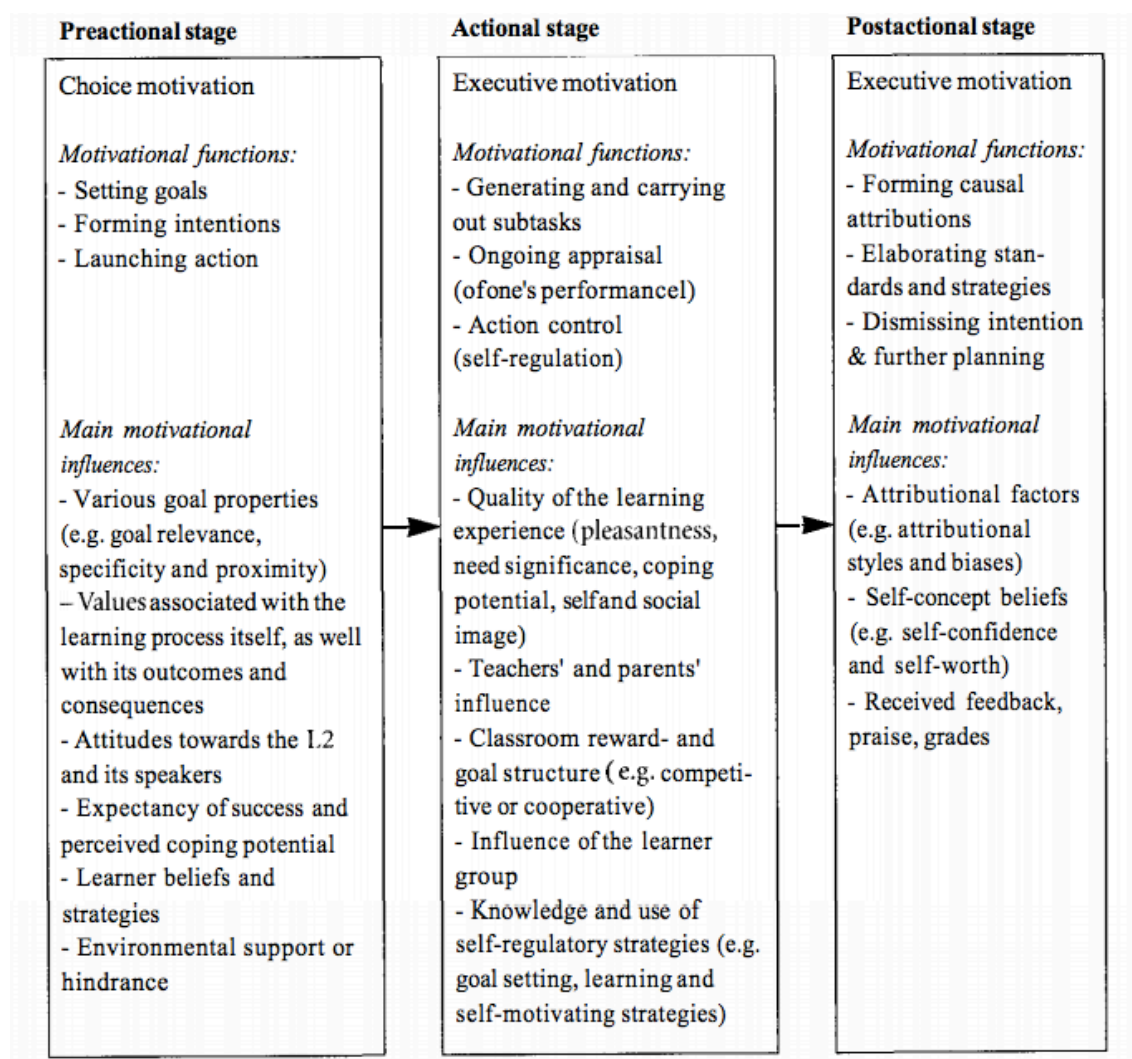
**Preactional stage**

Choice motivation

*Motivational functions:*
- Setting goals
- Forming intentions
- Launching action

*Main motivational influences:*
- Various goal properties (e.g. goal relevance, specificity and proximity)
– Values associated with the learning process itself, as well with its outcomes and consequences
- Attitudes towards the L2 and its speakers
- Expectancy of success and perceived coping potential
- Learner beliefs and strategies
- Environmental support or hindrance

**Actional stage**

Executive motivation

*Motivational functions:*
- Generating and carrying out subtasks
- Ongoing appraisal (ofone's performancel)
- Action control (self-regulation)

*Main motivational influences:*
- Quality of the learning experience (pleasantness, need significance, coping potential, selfand social image)
- Teachers' and parents' influence
- Classroom reward- and goal structure ( e.g. competitive or cooperative)
- Influence of the learner group
- Knowledge and use of self-regulatory strategies (e.g. goal setting, learning and self-motivating strategies)

**Postactional stage**

Executive motivation

*Motivational functions:*
- Forming causal attributions
- Elaborating standards and strategies
- Dismissing intention & further planning

*Main motivational influences:*
- Attributional factors (e.g. attributional styles and biases)
- Self-concept beliefs (e.g. self-confidence and self-worth)
- Received feedback, praise, grades